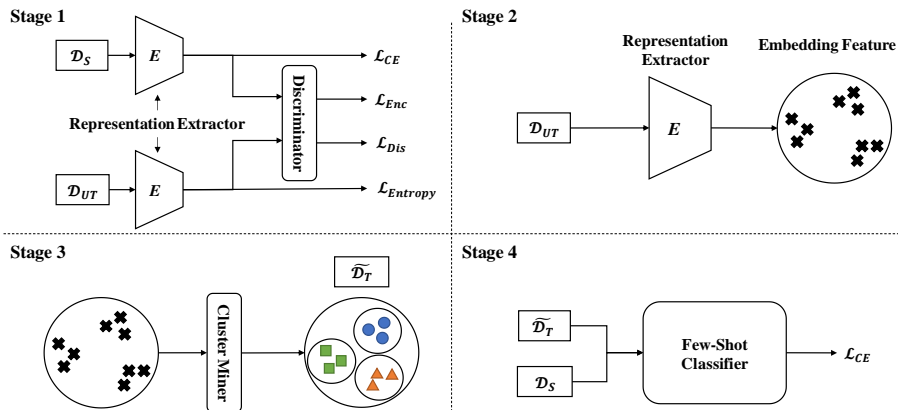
Stage 1

$\mathcal{D}_S$

$E$

$\mathcal{L}_{CE}$

Discriminator

$\mathcal{L}_{Enc}$

Representation Extractor

$\mathcal{L}_{Dis}$

$\mathcal{D}_{UT}$

$E$

$\mathcal{L}_{Entropy}$

Stage 2

Representation Extractor

Embedding Feature

$\mathcal{D}_{UT}$

$E$

Stage 3

$\widetilde{\mathcal{D}_T}$

Cluster Miner

Stage 4

$\widetilde{\mathcal{D}_T}$

Few-Shot Classifier

$\mathcal{L}_{CE}$

$\mathcal{D}_S$